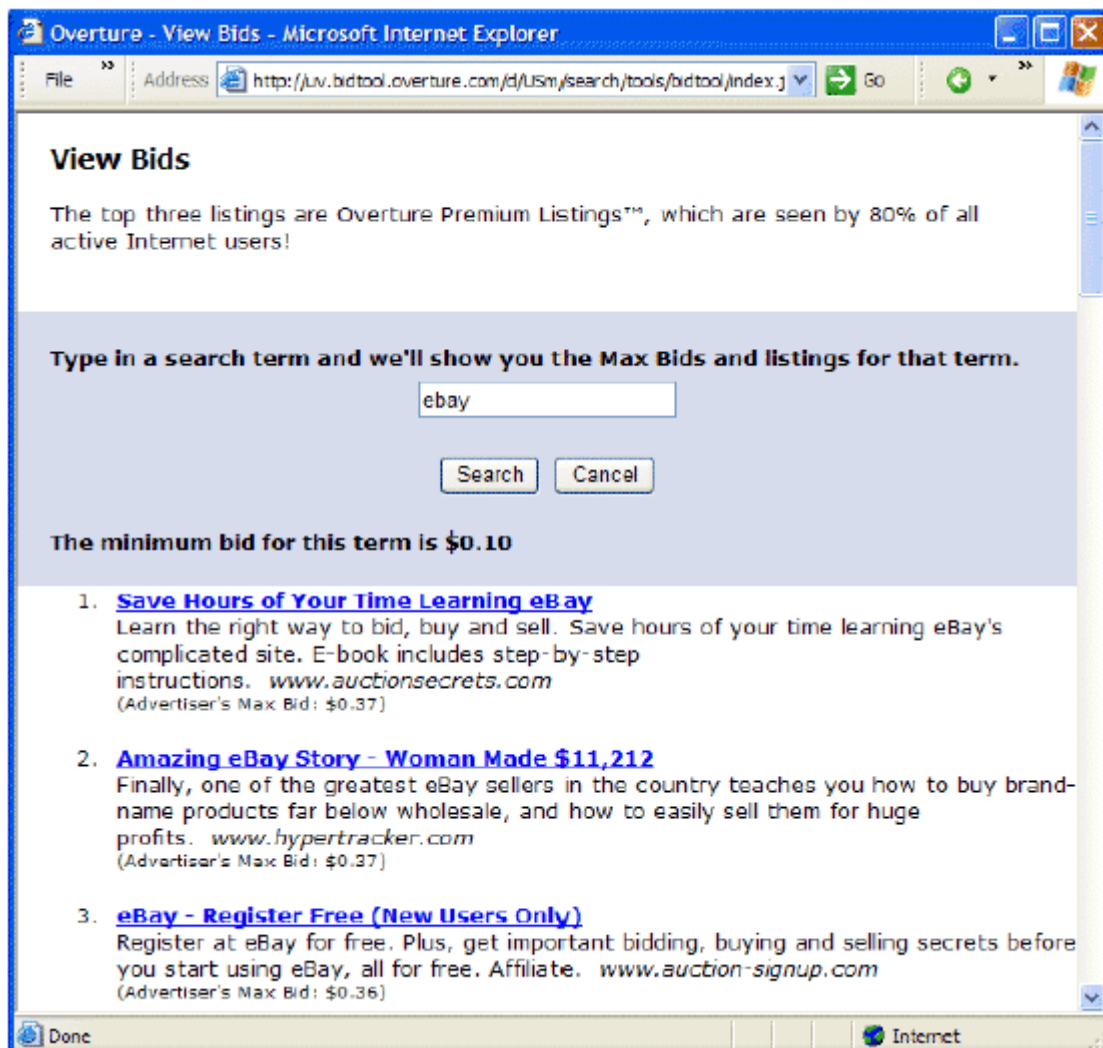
Overture - View Bids - Microsoft Internet Explorer

File » Address http://uv.bidtool.overture.com/d/USm/search/tools/bidtool/index.j Go »

View Bids

The top three listings are Overture Premium Listings™, which are seen by 80% of all active Internet users!

Type in a search term and we'll show you the Max Bids and listings for that term.

ebay

Search Cancel

The minimum bid for this term is $0.10

1. Save Hours of Your Time Learning eBay
Learn the right way to bid, buy and sell. Save hours of your time learning eBay's complicated site. E-book includes step-by-step instructions. www.auctionsecrets.com
(Advertiser's Max Bid: $0.37)

2. Amazing eBay Story - Woman Made $11,212
Finally, one of the greatest eBay sellers in the country teaches you how to buy brand-name products far below wholesale, and how to easily sell them for huge profits. www.hypertracker.com
(Advertiser's Max Bid: $0.37)

3. eBay - Register Free (New Users Only)
Register at eBay for free. Plus, get important bidding, buying and selling secrets before you start using eBay, all for free. Affiliate. www.auction-signup.com
(Advertiser's Max Bid: $0.36)

Done Internet